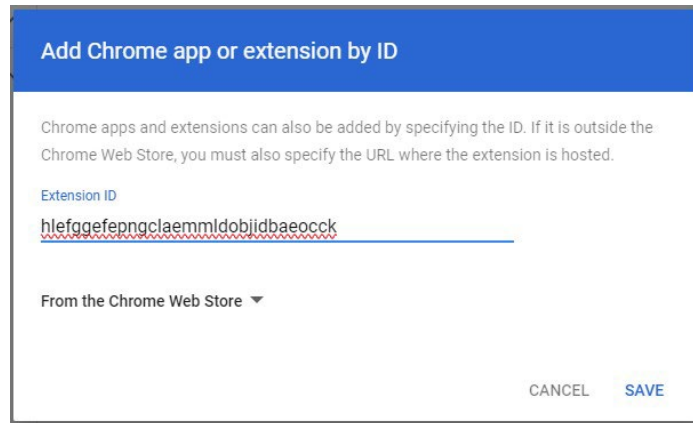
Add Chrome app or extension by ID

Chrome apps and extensions can also be added by specifying the ID. If it is outside the Chrome Web Store, you must also specify the URL where the extension is hosted.

Extension ID

hlefggefepngclaemmldobjidbaeocck

From the Chrome Web Store

CANCEL SAVE